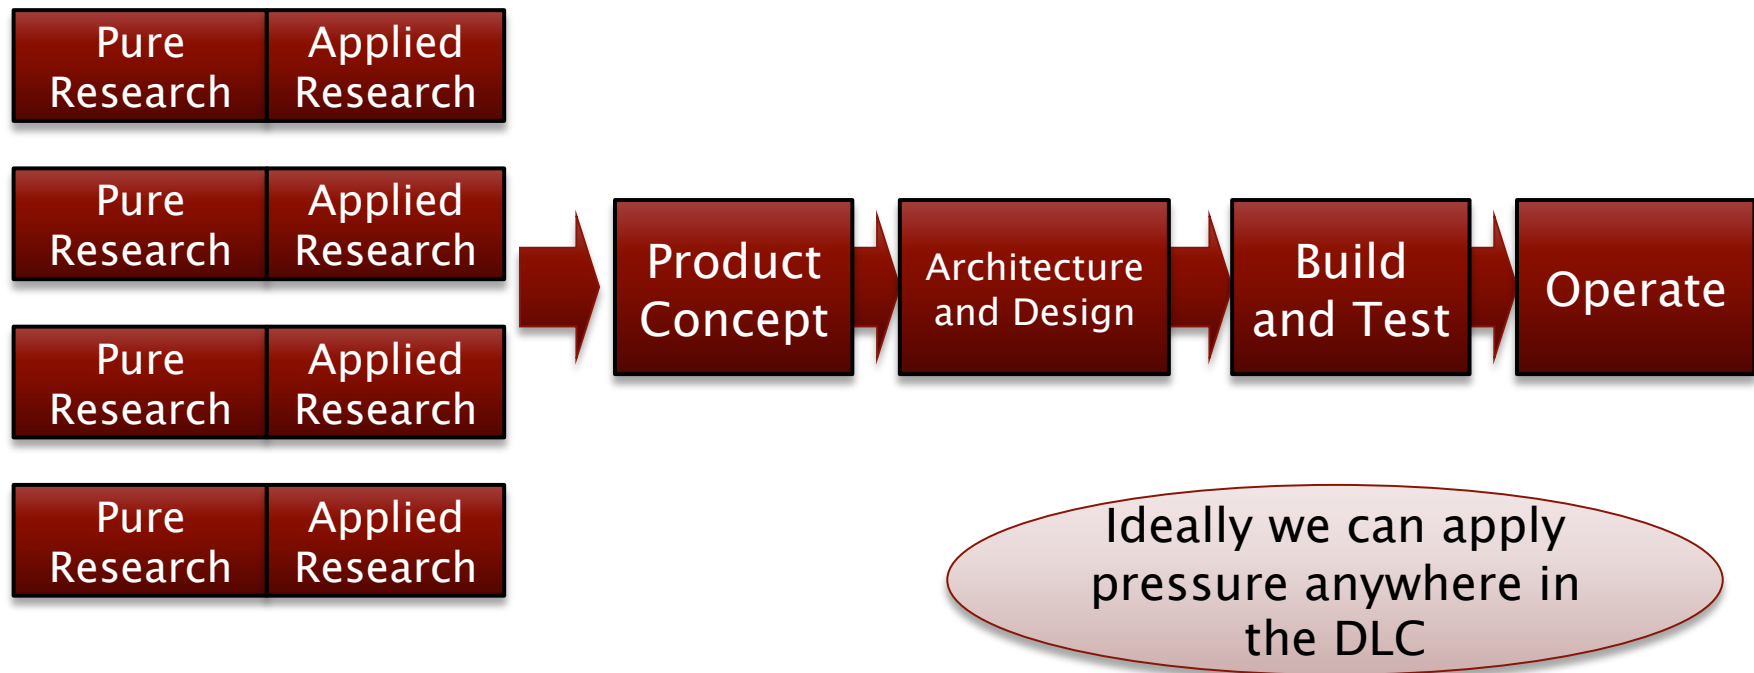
Pure Research

Applied Research

Pure Research

Applied Research

Pure Research

Applied Research

Pure Research

Applied Research

Product Concept

Architecture and Design

Build and Test

Operate

Ideally we can apply pressure anywhere in the DLC